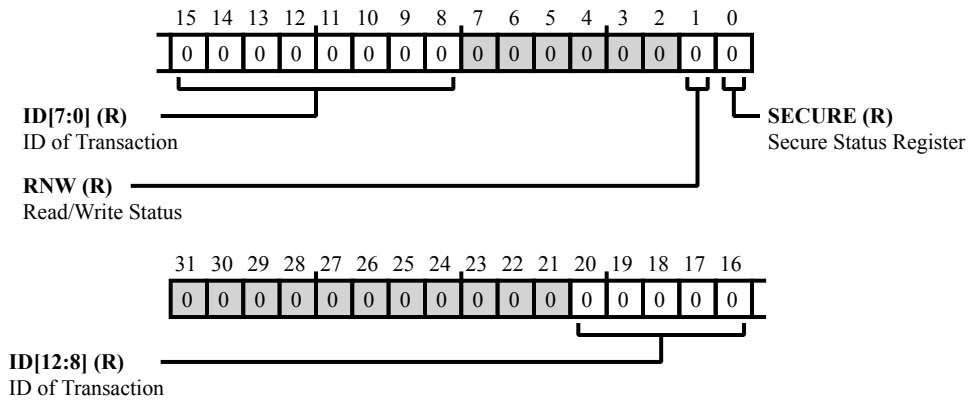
15 14 13 12 11 10 9 8 7 6 5 4 3 2 1 0

0 0 0 0 0 0 0 0 0 0 0 0 0 0 0 0

**ID[7:0] (R)**
ID of Transaction

**SECURE (R)**
Secure Status Register

**RNW (R)**
Read/Write Status

31 30 29 28 27 26 25 24 23 22 21 20 19 18 17 16

0 0 0 0 0 0 0 0 0 0 0 0 0 0 0 0

**ID[12:8] (R)**
ID of Transaction